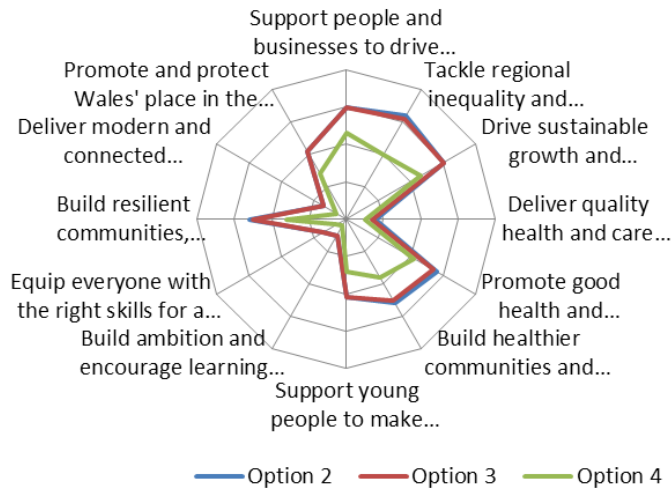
Support people and businesses to drive...

Tackle regional inequality and...

Drive sustainable growth and...

Deliver quality health and care...

Promote good health and...

Build healthier communities and...

Support young people to make...

Build ambition and encourage learning...

Equip everyone with the right skills for a...

Build resilient communities,...

Deliver modern and connected...

Promote and protect Wales' place in the...

Option 2 Option 3 Option 4